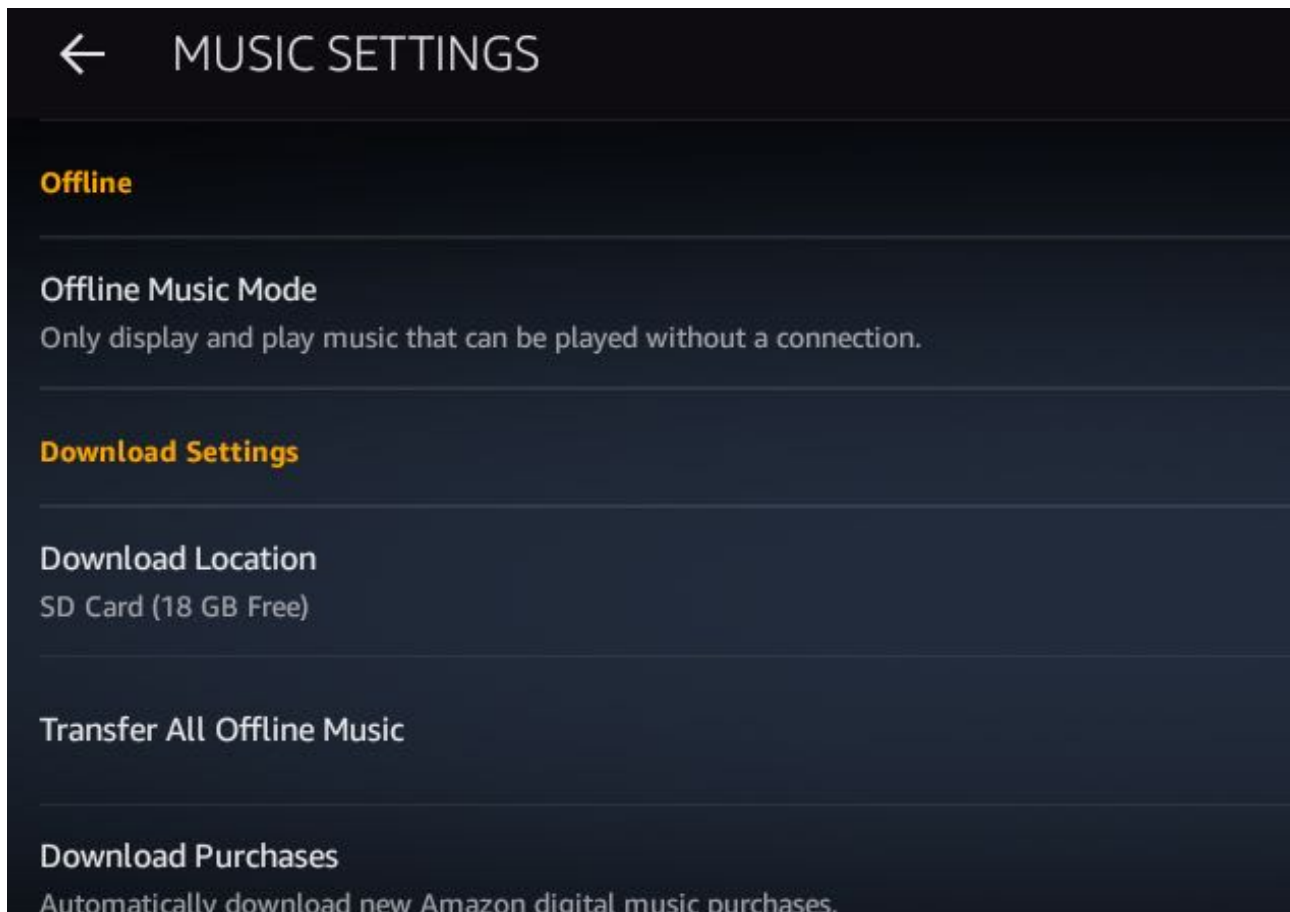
MUSIC SETTINGS

Offline

Offline Music Mode
Only display and play music that can be played without a connection.

Download Settings

Download Location
SD Card (18 GB Free)

Transfer All Offline Music

Download Purchases
Automatically download new Amazon digital music purchases.